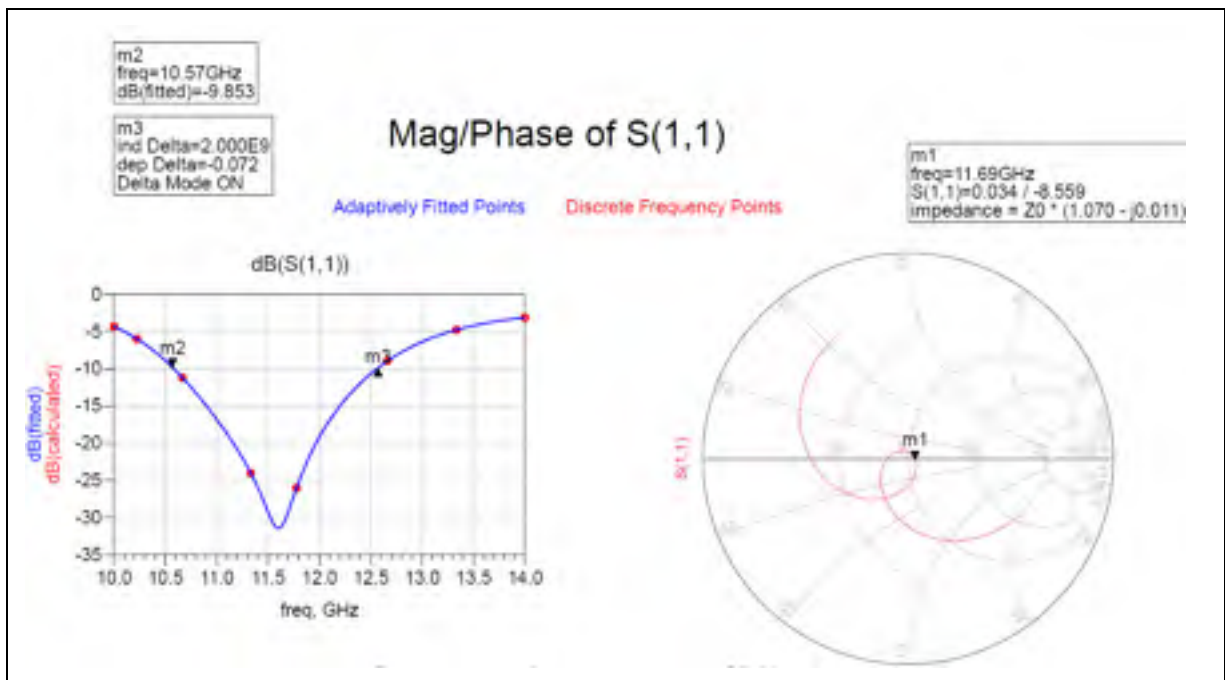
m2
freq=10.57GHz
dB(fitted)=-9.853

m3
ind Delta=2.000E9
dep Delta=-0.072
Delta Mode ON

Mag/Phase of S(1,1)

m1
freq=11.69GHz
S(1,1)=0.034 / -8.559
impedance = Z0 * (1.070 - j0.011)

Adaptively Fitted Points

Discrete Frequency Points

dB(S(1,1))

dB(fitted)
dB(calculated)

0
-5
-10
-15
-20
-25
-30
-35

m2
m3

10.0
10.5
11.0
11.5
12.0
12.5
13.0
13.5
14.0

freq, GHz

S(1,1)

m1